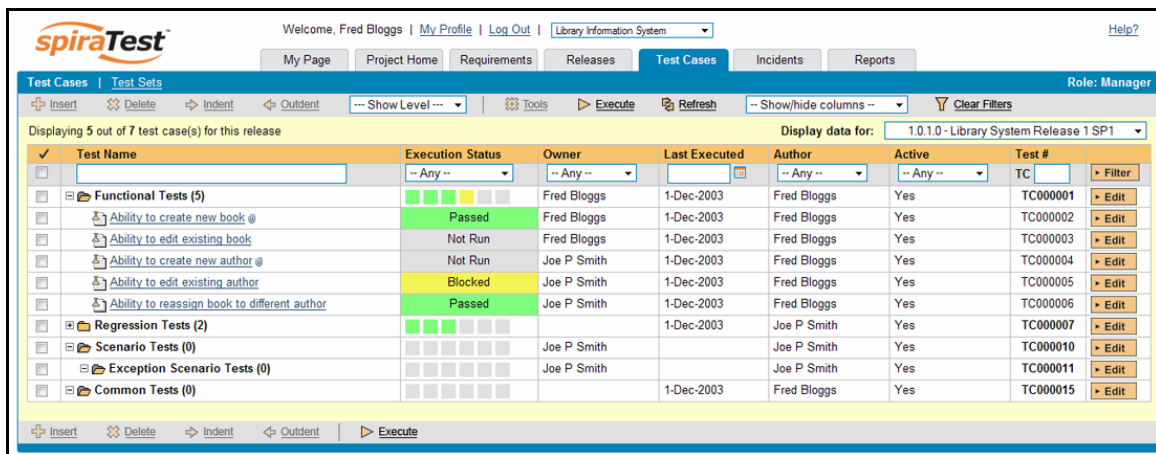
spiraTest

Welcome, Fred Bloggs | My Profile | Log Out | Library Information System

Help?

My Page | Project Home | Requirements | Releases | Test Cases | Incidents | Reports

Test Cases | Test Sets

Role: Manager

Insert | Delete | Indent | Outdent | --- Show Level --- | Tools | Execute | Refresh | -- Show/hide columns -- | Clear Filters

Displaying 5 out of 7 test case(s) for this release

Display data for: 1.0.1.0 - Library System Release 1 SP1

| ✓ | Test Name | Execution Status | Owner | Last Executed | Author | Active | Test # | |
|---|---|---|---|---|---|---|---|---|
| | | -- Any -- | -- Any -- | | -- Any -- | -- Any -- | TC | Filter |
| | Functional Tests (5) | | Fred Bloggs | 1-Dec-2003 | Fred Bloggs | Yes | TC000001 | Edit |
| | Ability to create new book | Passed | Fred Bloggs | 1-Dec-2003 | Fred Bloggs | Yes | TC000002 | Edit |
| | Ability to edit existing book | Not Run | Fred Bloggs | 1-Dec-2003 | Fred Bloggs | Yes | TC000003 | Edit |
| | Ability to create new author | Not Run | Joe P Smith | 1-Dec-2003 | Fred Bloggs | Yes | TC000004 | Edit |
| | Ability to edit existing author | Blocked | Joe P Smith | 1-Dec-2003 | Fred Bloggs | Yes | TC000005 | Edit |
| | Ability to reassign book to different author | Passed | Joe P Smith | 1-Dec-2003 | Fred Bloggs | Yes | TC000006 | Edit |
| | Regression Tests (2) | | | 1-Dec-2003 | Joe P Smith | Yes | TC000007 | Edit |
| | Scenario Tests (0) | | Joe P Smith | | Joe P Smith | Yes | TC000010 | Edit |
| | Exception Scenario Tests (0) | | Joe P Smith | | Joe P Smith | Yes | TC000011 | Edit |
| | Common Tests (0) | | | 1-Dec-2003 | Fred Bloggs | Yes | TC000015 | Edit |

Insert | Delete | Indent | Outdent | Execute